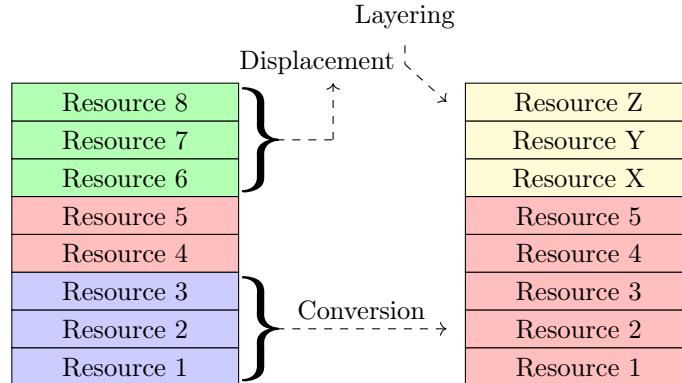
Layering

Displacement

Resource 8
Resource 7
Resource 6
Resource 5
Resource 4
Resource 3
Resource 2
Resource 1

Conversion

Resource Z
Resource Y
Resource X
Resource 5
Resource 4
Resource 3
Resource 2
Resource 1